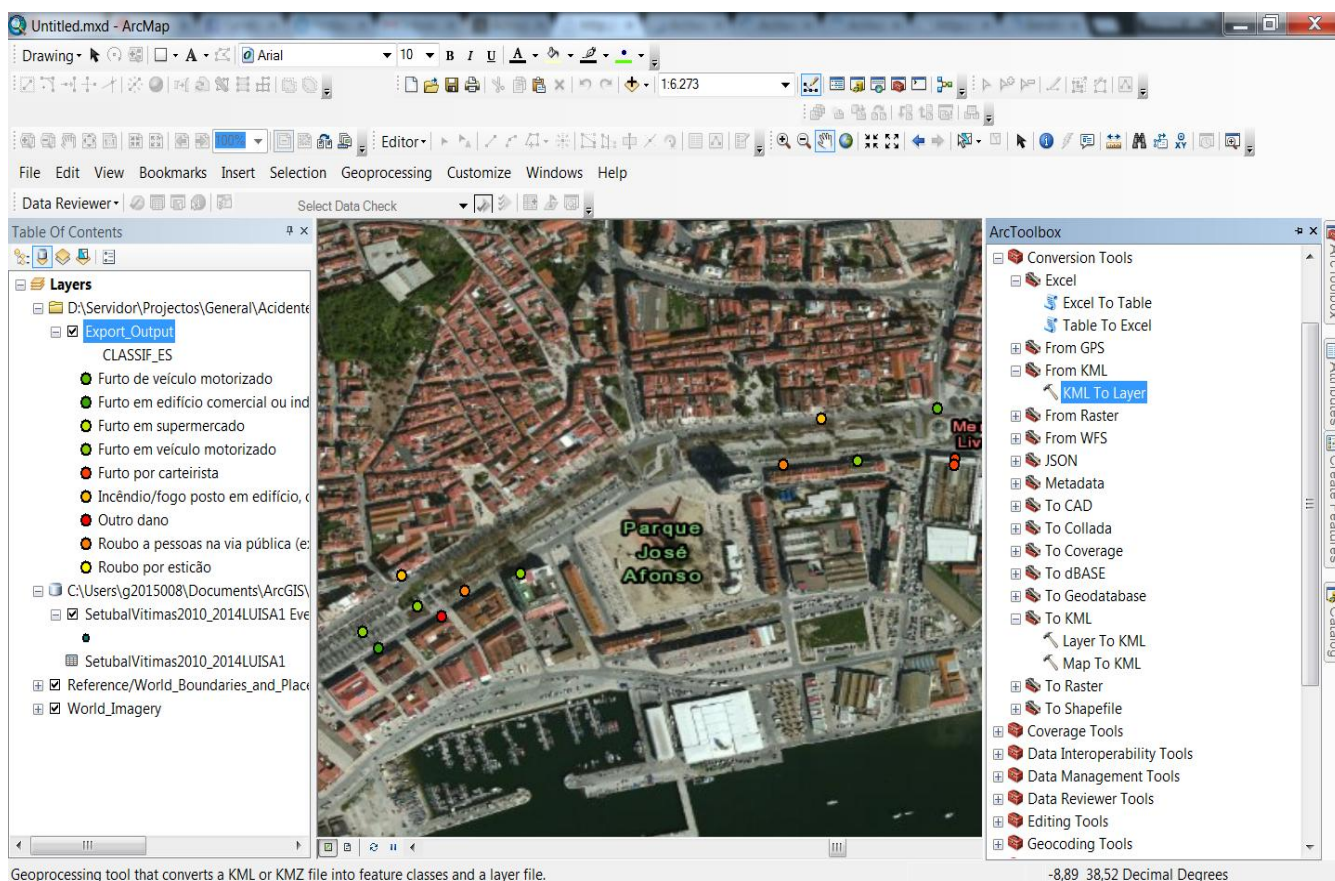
Untitled.mxd - ArcMap

Drawing Arial 10 B I U

1:6.273

100%

Editor

File Edit View Bookmarks Insert Selection Geoprocessing Customize Windows Help

Data Reviewer

Select Data Check

Table Of Contents

Layers

D:\Servidor\Projectos\General\Acidente

Export_Output

CLASSIF_ES

Furto de veículo motorizado

Furto em edifício comercial ou ind

Furto em supermercado

Furto em veículo motorizado

Furto por carteirista

Incêndio/fogo posto em edifício, c

Outro dano

Roubo a pessoas na via pública (e:

Roubo por esticão

C:\Users\g2015008\Documents\ArcGIS\

SetubalVitimas2010_2014LUISA1 Eve

SetubalVitimas2010_2014LUISA1

Reference/World_Boundaries_and_Place

World_Imagery

Parque José Afonso

Me Liv

ArcToolbox

Conversion Tools

Excel

Excel To Table

Table To Excel

From GPS

From KML

KML To Layer

From Raster

From WFS

JSON

Metadata

To CAD

To Collada

To Coverage

To dBASE

To Geodatabase

To KML

Layer To KML

Map To KML

To Raster

To Shapefile

Coverage Tools

Data Interoperability Tools

Data Management Tools

Data Reviewer Tools

Editing Tools

Geocoding Tools

ArcToolbox

Attributes

Create Features

Catalog

Geoprocessing tool that converts a KML or KMZ file into feature classes and a layer file.

-8,89 38,52 Decimal Degrees